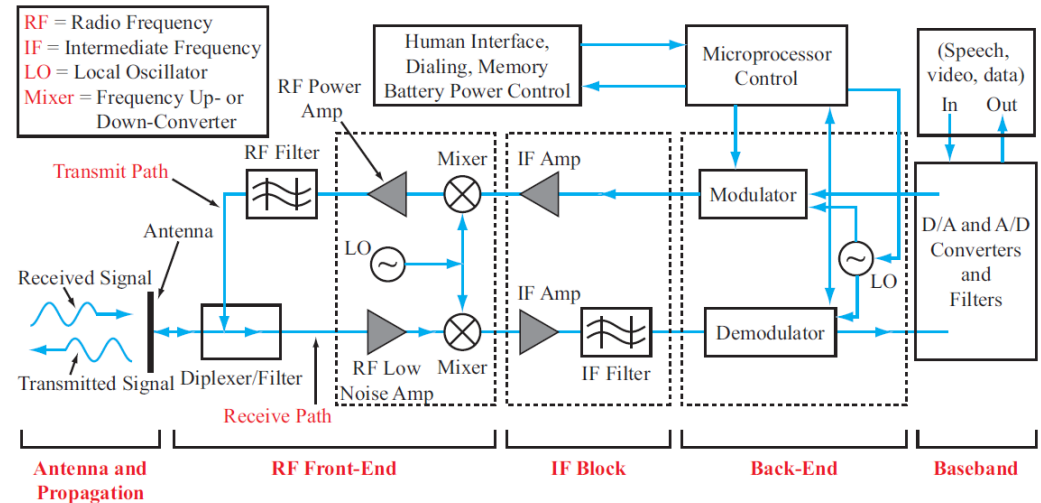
RF = Radio Frequency
IF = Intermediate Frequency
LO = Local Oscillator
Mixer = Frequency Up- or Down-Converter

Human Interface, Dialing, Memory Battery Power Control

Microprocessor Control

(Speech, video, data)
In
Out

RF Power Amp

Transmit Path

RF Filter

Mixer

IF Amp

Modulator

Antenna

LO

D/A and A/D Converters and Filters

LO

Received Signal

IF Amp

Demodulator

Transmitted Signal

Diplexer/Filter

RF Low Noise Amp

Mixer

IF Filter

Receive Path

Antenna and Propagation

RF Front-End

IF Block

Back-End

Baseband